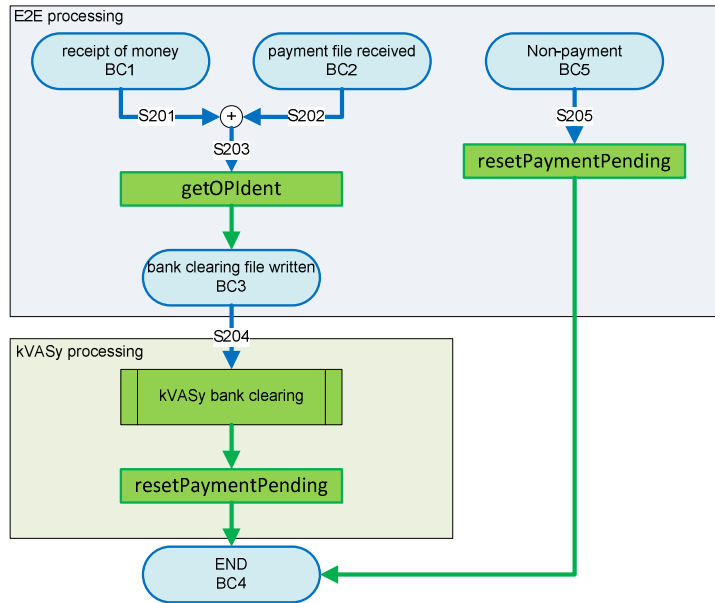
E2E processing

receipt of money
BC1

payment file received
BC2

Non-payment
BC5

S201

+

S202

S205

S203

resetPaymentPending

getOPIdent

bank clearing file written
BC3

S204

kVASy processing

kVASy bank clearing

resetPaymentPending

END
BC4